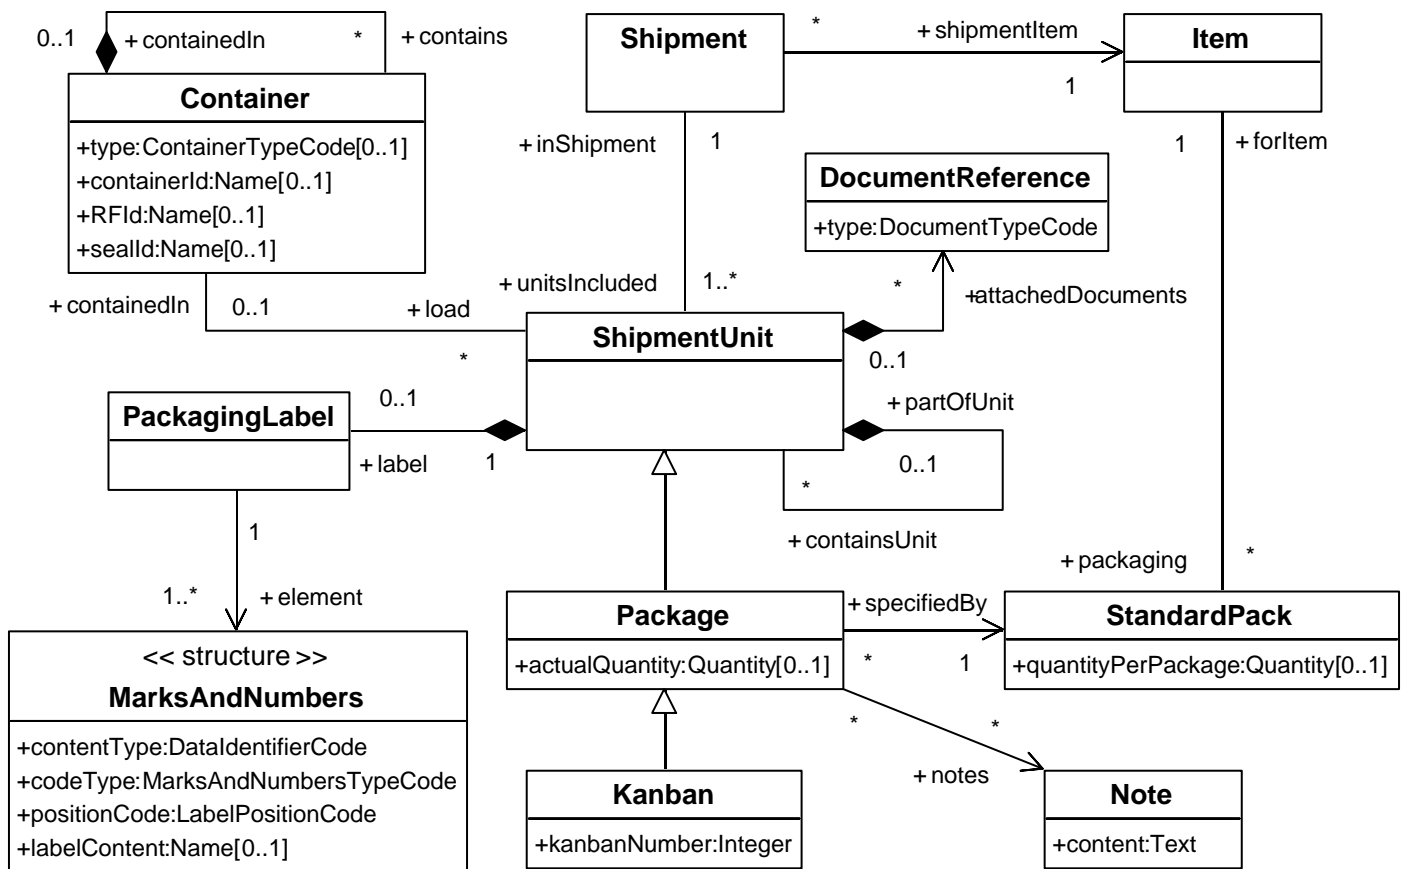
0..1 + containedIn * + contains

Container
+type:ContainerTypeCode[0..1]
+containerId:Name[0..1]
+RFId:Name[0..1]
+sealId:Name[0..1]

+ containedIn 0..1 + load *

Shipment * + shipmentItem 1 Item

+ inShipment 1

1 + forItem

DocumentReference
+type:DocumentTypeCode

+ unitsIncluded 1..*

* +attachedDocuments

ShipmentUnit

0..1

PackagingLabel 0..1

+ label 1

+ partOfUnit

0..1

*

1

+ containsUnit

+ packaging *

1..* + element

<< structure >>
MarksAndNumbers
+contentType:DataIdentifierCode
+codeType:MarksAndNumbersTypeCode
+positionCode:LabelPositionCode
+labelContent:Name[0..1]

Package
+actualQuantity:Quantity[0..1]

+ specifiedBy * 1

StandardPack
+quantityPerPackage:Quantity[0..1]

* *

+ notes

Kanban
+kanbanNumber:Integer

Note
+content:Text